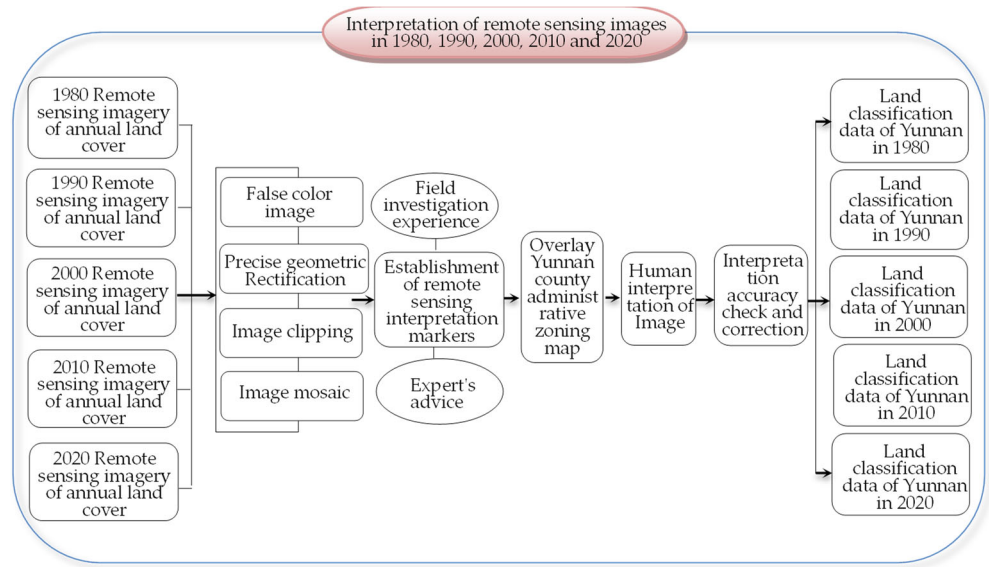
Interpretation of remote sensing images in 1980, 1990, 2000, 2010 and 2020

1980 Remote sensing imagery of annual land cover

1990 Remote sensing imagery of annual land cover

2000 Remote sensing imagery of annual land cover

2010 Remote sensing imagery of annual land cover

2020 Remote sensing imagery of annual land cover

False color image

Precise geometric Rectification

Image clipping

Image mosaic

Field investigation experience

Establishment of remote sensing interpretation markers

Expert's advice

Overlay Yunnan county administ rative zoning map

Human interpre tation of Image

Interpreta tion accuracy check and correction

Land classification data of Yunnan in 1980

Land classification data of Yunnan in 1990

Land classification data of Yunnan in 2000

Land classification data of Yunnan in 2010

Land classification data of Yunnan in 2020